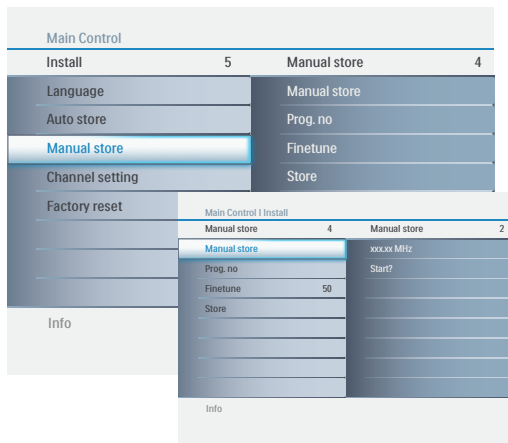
Main Control
Install 5
Language
Auto store
Manual store
Channel setting
Factory reset
Info
Manual store 4
Manual store
Prog. no
Finetune
Store

Main Control I Install
Manual store 4
Manual store
Prog. no
Finetune 50
Store
Info
Manual store 2
xxx.xx MHz
Start?